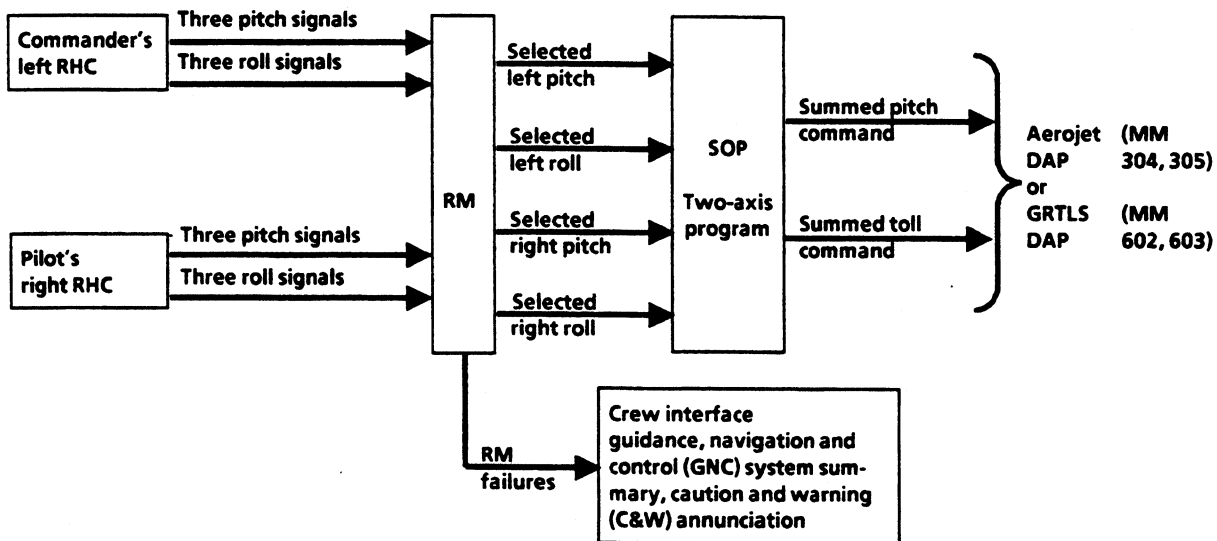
Commander's left RHC

Three pitch signals

Three roll signals

Pilot's right RHC

Three pitch signals

Three roll signals

RM

Selected left pitch

Selected left roll

Selected right pitch

Selected right roll

SOP

Two-axis program

Summed pitch command

Summed toll command

Aerojet DAP (MM 304, 305)

or

GRTLS DAP (MM 602, 603)

RM failures

Crew interface guidance, navigation and control (GNC) system summary, caution and warning (C&W) annunciation